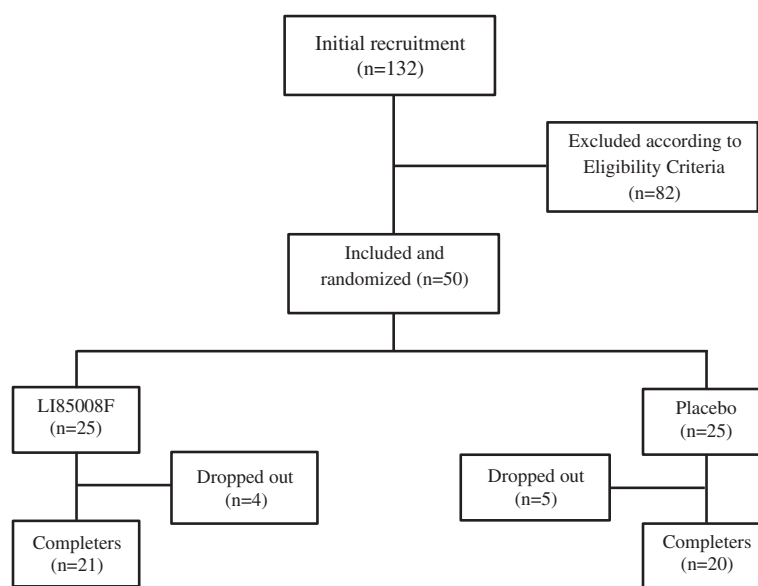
Initial recruitment
(n=132)

Excluded according to Eligibility Criteria
(n=82)

Included and randomized (n=50)

LI85008F
(n=25)

Placebo
(n=25)

Dropped out
(n=4)

Dropped out
(n=5)

Completers
(n=21)

Completers
(n=20)